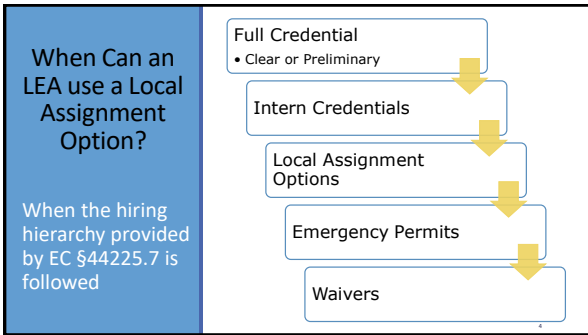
When Can an LEA use a Local Assignment Option?

When the hiring hierarchy provided by EC §44225.7 is followed

Full Credential
• Clear or Preliminary

Intern Credentials

Local Assignment Options

Emergency Permits

Waivers

4